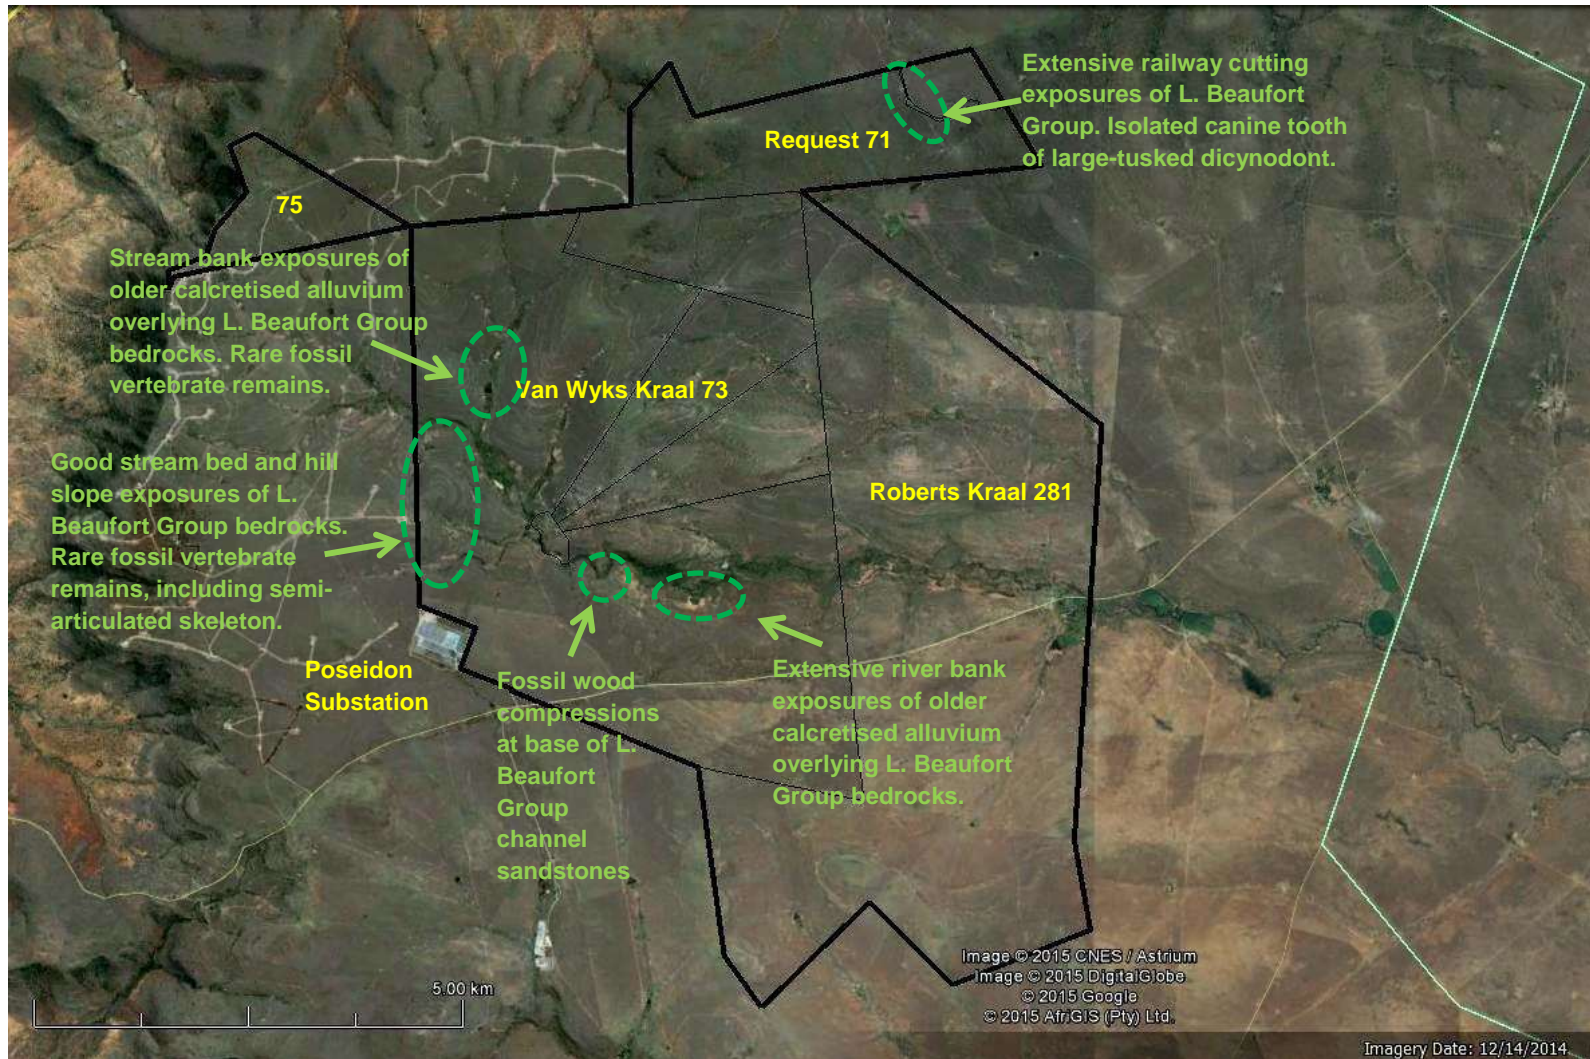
Extensive railway cutting exposures of L. Beaufort Group. Isolated canine tooth of large-tusked dicynodont.

Request 71

75

Stream bank exposures of older calcretised alluvium overlying L. Beaufort Group bedrocks. Rare fossil vertebrate remains.

Van Wyks Kraal 73

Good stream bed and hill slope exposures of L. Beaufort Group bedrocks. Rare fossil vertebrate remains, including semi-articulated skeleton.

Roberts Kraal 281

Poseidon Substation

Fossil wood compressions at base of L. Beaufort Group channel sandstones

Extensive river bank exposures of older calcretised alluvium overlying L. Beaufort Group bedrocks.

5.00 km

Image © 2015 CNES / Astrium
Image © 2015 DigitalGlobe
© 2015 Google
© 2015 AfriGIS (Pty) Ltd.

Imagery Date: 12/14/2014